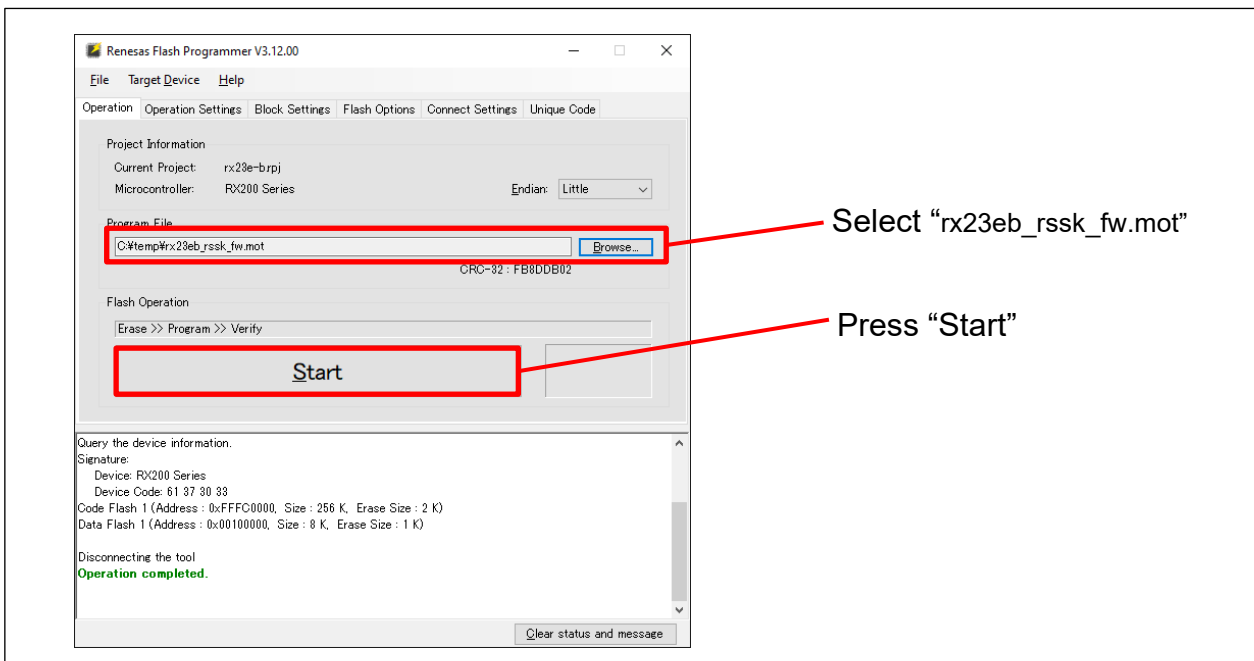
Renesas Flash Programmer V3.12.00

File Target Device Help

Operation Operation Settings Block Settings Flash Options Connect Settings Unique Code

Project Information

Current Project: rx23e-b.rpj

Microcontroller: RX200 Series

Endian: Little

Program File

C:¥temp¥rx23eb_rssk_fw.mot

Browse...

CRC-32 : FB8DDB02

Flash Operation

Erase >> Program >> Verify

Start

Query the device information.
Signature:
Device: RX200 Series
Device Code: 61 37 30 33
Code Flash 1 (Address : 0xFFFC0000, Size : 256 K, Erase Size : 2 K)
Data Flash 1 (Address : 0x00100000, Size : 8 K, Erase Size : 1 K)

Disconnecting the tool
Operation completed.

Clear status and message

Select “rx23eb_rssk_fw.mot”

Press “Start”